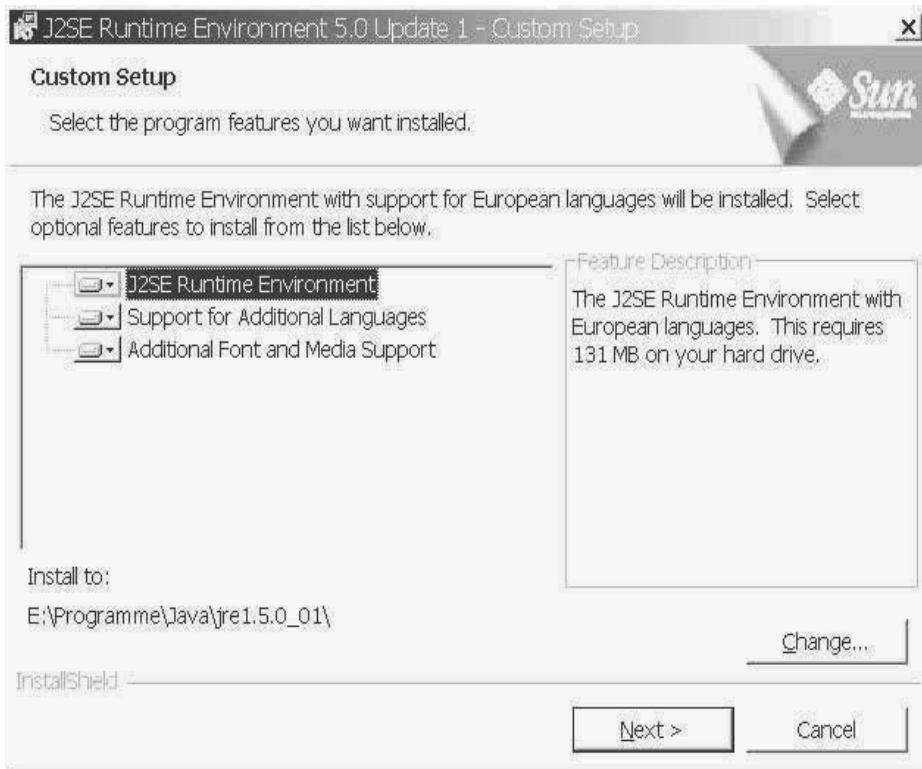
J2SE Runtime Environment 5.0 Update 1 - Custom Setup

×

Custom Setup

Select the program features you want installed.

Sun

The J2SE Runtime Environment with support for European languages will be installed. Select optional features to install from the list below.

J2SE Runtime Environment
Support for Additional Languages
Additional Font and Media Support

Feature Description

The J2SE Runtime Environment with European languages. This requires 131 MB on your hard drive.

Install to:

E:\Programme\Java\jre1.5.0_01\

Change...

InstallShield

Next >

Cancel